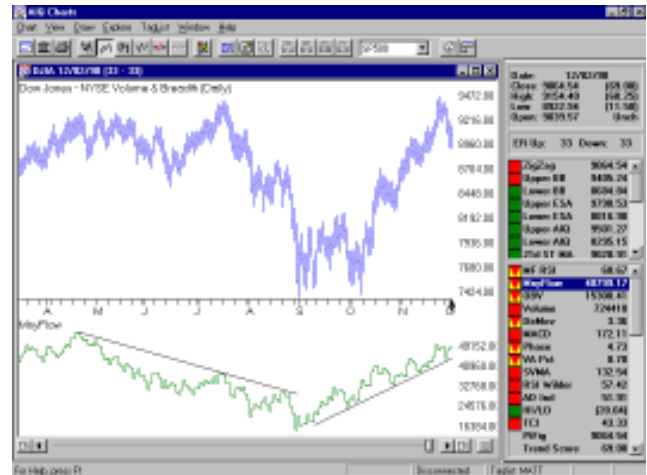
HiQ Charts
Chart View Draw Explore TagList Window Help
SP500
DJIA 12/03/98 (33 : 33)
Dow Jones - NYSE Volume & Breadth (Daily)
9472.00
9216.00
8960.00
8704.00
8448.00
8192.00
7936.00
7680.00
7424.00
A M J J A S O N D
MnyFlow
40192.00
40960.00
32768.00
24576.00
16384.00
Date: 12/03/98
Close: 9064.54 (69.98)
High: 2154.43 (68.25)
Low: 8832.54 (11.50)
Open: 9039.57 Unch
ER Up: 33 Down: 33
ZigZag 9064.54
Upper BB 9405.24
Lower BB 8684.84
Upper ESA 9738.53
Lower ESA 8816.98
Upper AIG 9501.27
Lower AIG 8295.15
21d ST 968 9028.91
NF RSI 68.67
MnyFlow 40739.17
OBV 15308.41
Volume 72441.0
Stoller 3.36
MACD 172.11
Phase 4.73
VA Pct 0.78
SVMA 132.54
RSI Wilder 57.42
AD Ind 50.91
HVLO (29.84)
TCI 43.33
PWig 9064.54
Trend Score 59.00
For Help, press F1
Disconnected
Taglist: HATT